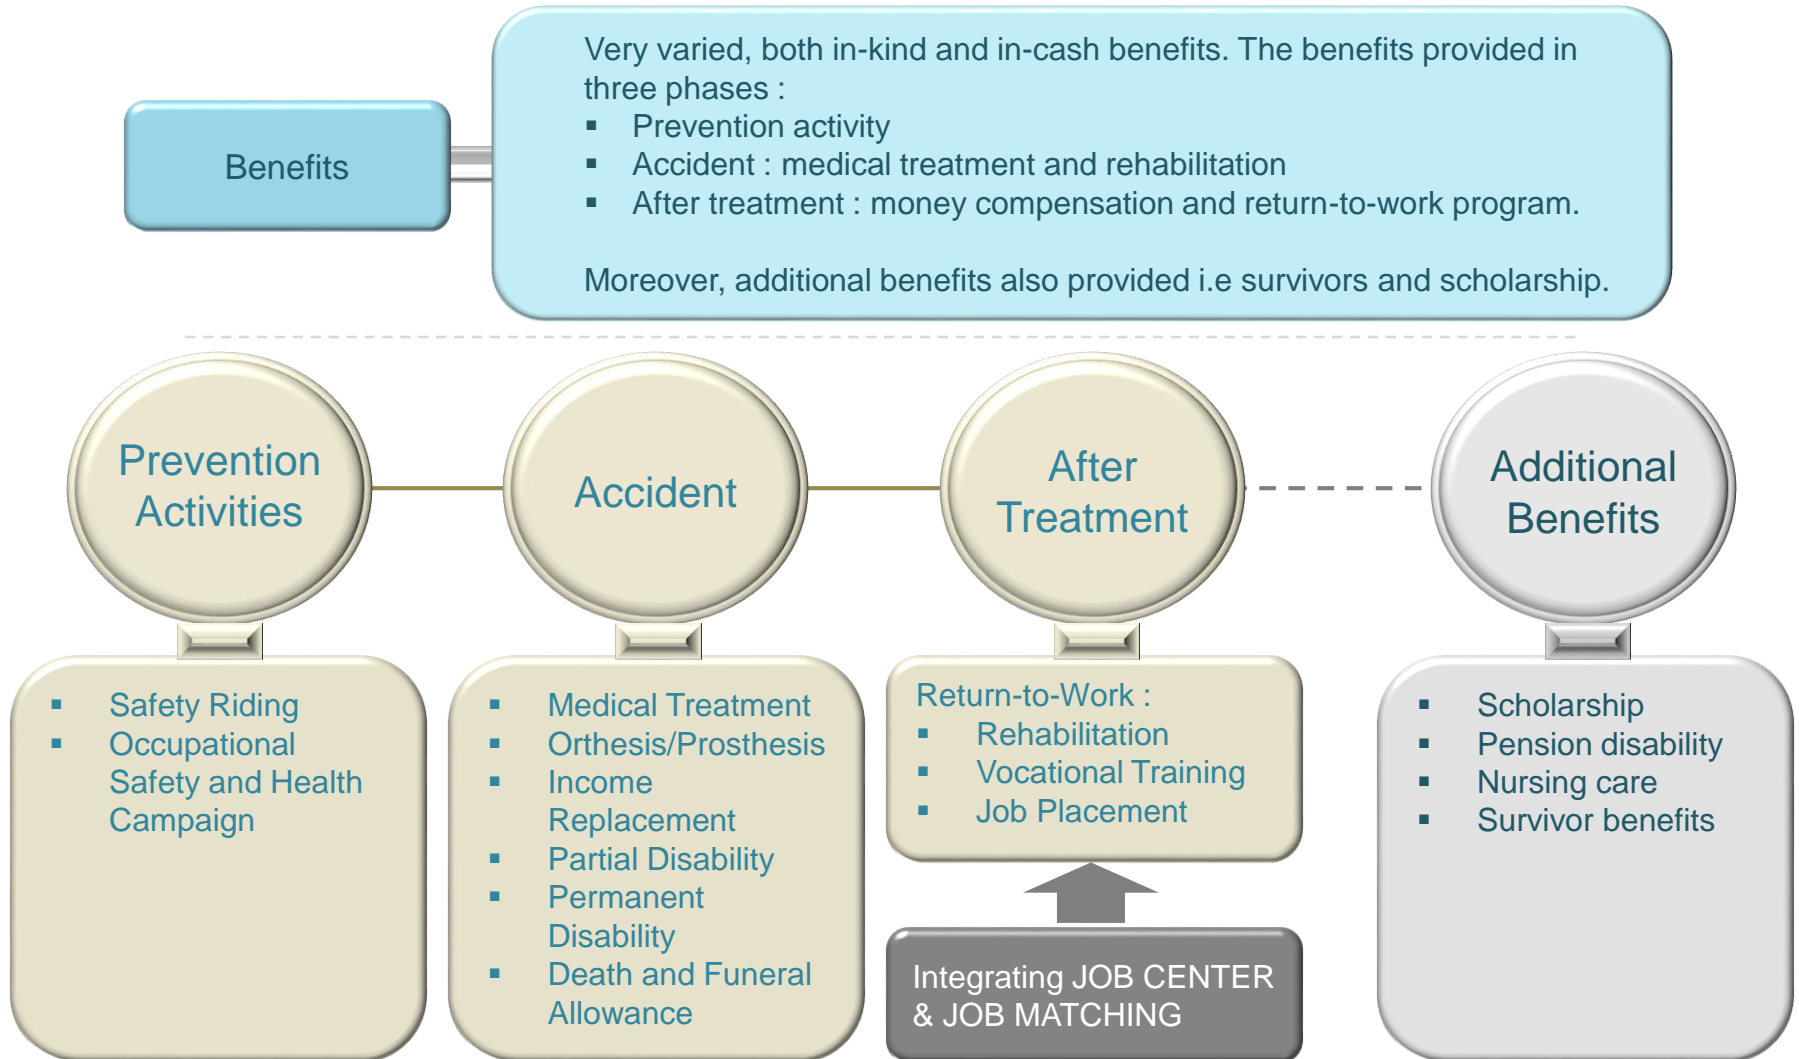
Benefits

Very varied, both in-kind and in-cash benefits. The benefits provided in three phases :
- Prevention activity
- Accident : medical treatment and rehabilitation
- After treatment : money compensation and return-to-work program.

Moreover, additional benefits also provided i.e survivors and scholarship.

Prevention Activities

Accident

After Treatment

Additional Benefits

- Safety Riding
- Occupational Safety and Health Campaign

- Medical Treatment
- Orthesis/Prosthesis
- Income Replacement
- Partial Disability
- Permanent Disability
- Death and Funeral Allowance

Return-to-Work :
- Rehabilitation
- Vocational Training
- Job Placement

Integrating JOB CENTER & JOB MATCHING

- Scholarship
- Pension disability
- Nursing care
- Survivor benefits